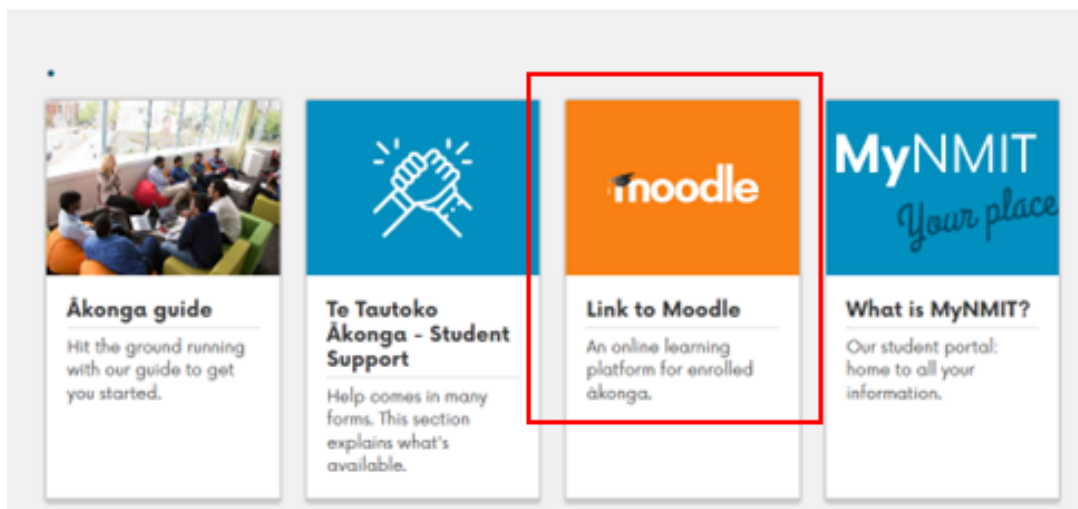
Ākonga guide

Hit the ground running with our guide to get you started.

Te Tautoko Ākonga - Student Support

Help comes in many forms. This section explains what's available.

moodle

Link to Moodle

An online learning platform for enrolled ākonga.

MyNMIT
Your place

What is MyNMIT?

Our student portal: home to all your information.